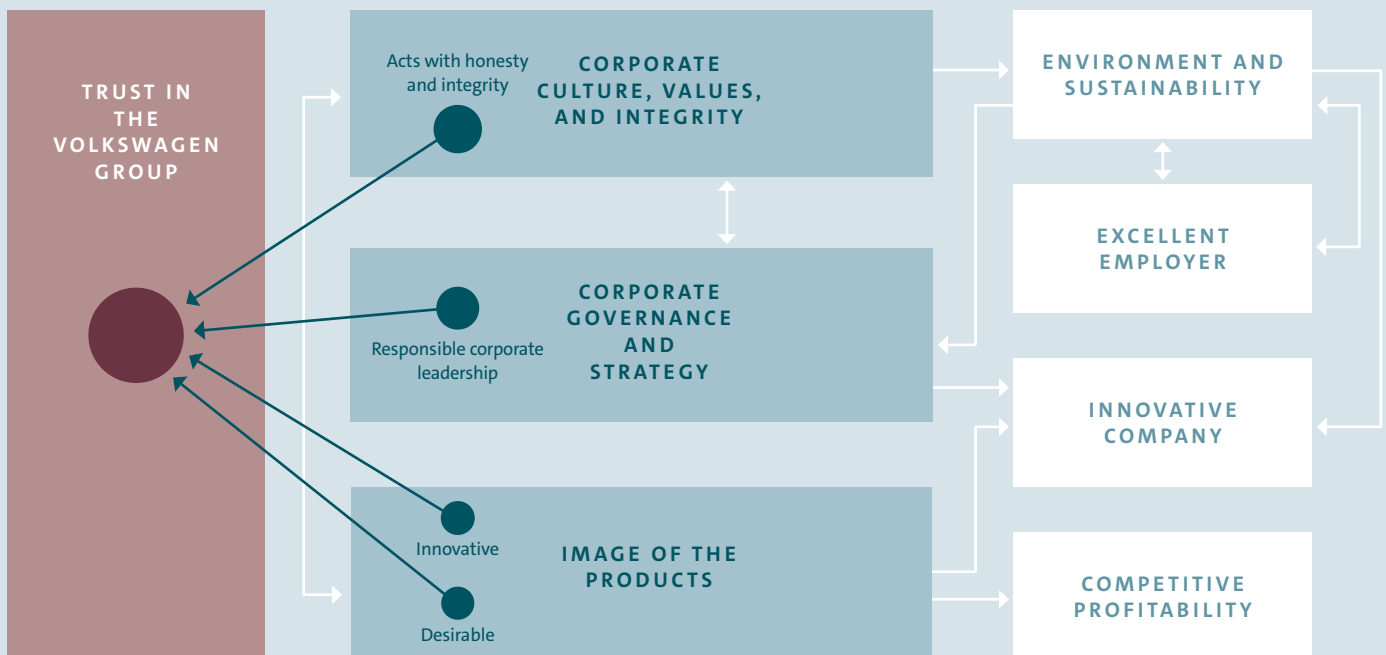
TRUST IN THE VOLKSWAGEN GROUP

Acts with honesty and integrity

CORPORATE CULTURE, VALUES, AND INTEGRITY

CORPORATE GOVERNANCE AND STRATEGY

Responsible corporate leadership

Innovative

IMAGE OF THE PRODUCTS

Desirable

ENVIRONMENT AND SUSTAINABILITY

EXCELLENT EMPLOYER

INNOVATIVE COMPANY

COMPETITIVE PROFITABILITY